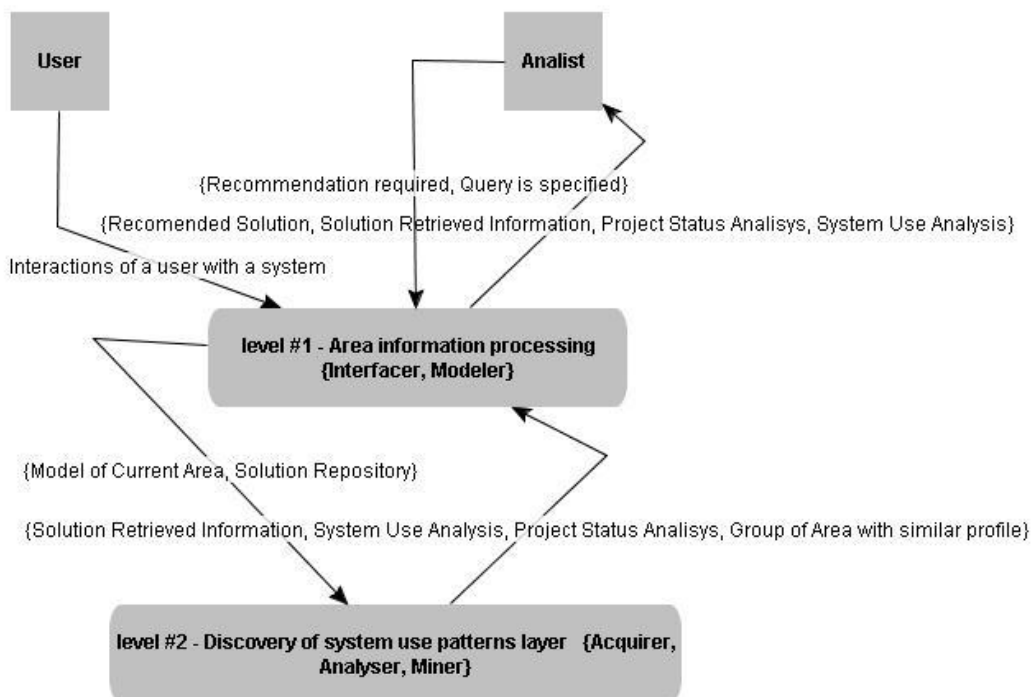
User

Analist

{Recommendation required, Query is specified}

{Recomended Solution, Solution Retrieved Information, Project Status Analisys, System Use Analysis}

Interactions of a user with a system

level #1 - Area information processing {Interfacer, Modeler}

{Model of Current Area, Solution Repository}

{Solution Retrieved Information, System Use Analysis, Project Status Analisys, Group of Area with similar profile}

level #2 - Discovery of system use patterns layer {Acquirer, Analyser, Miner}